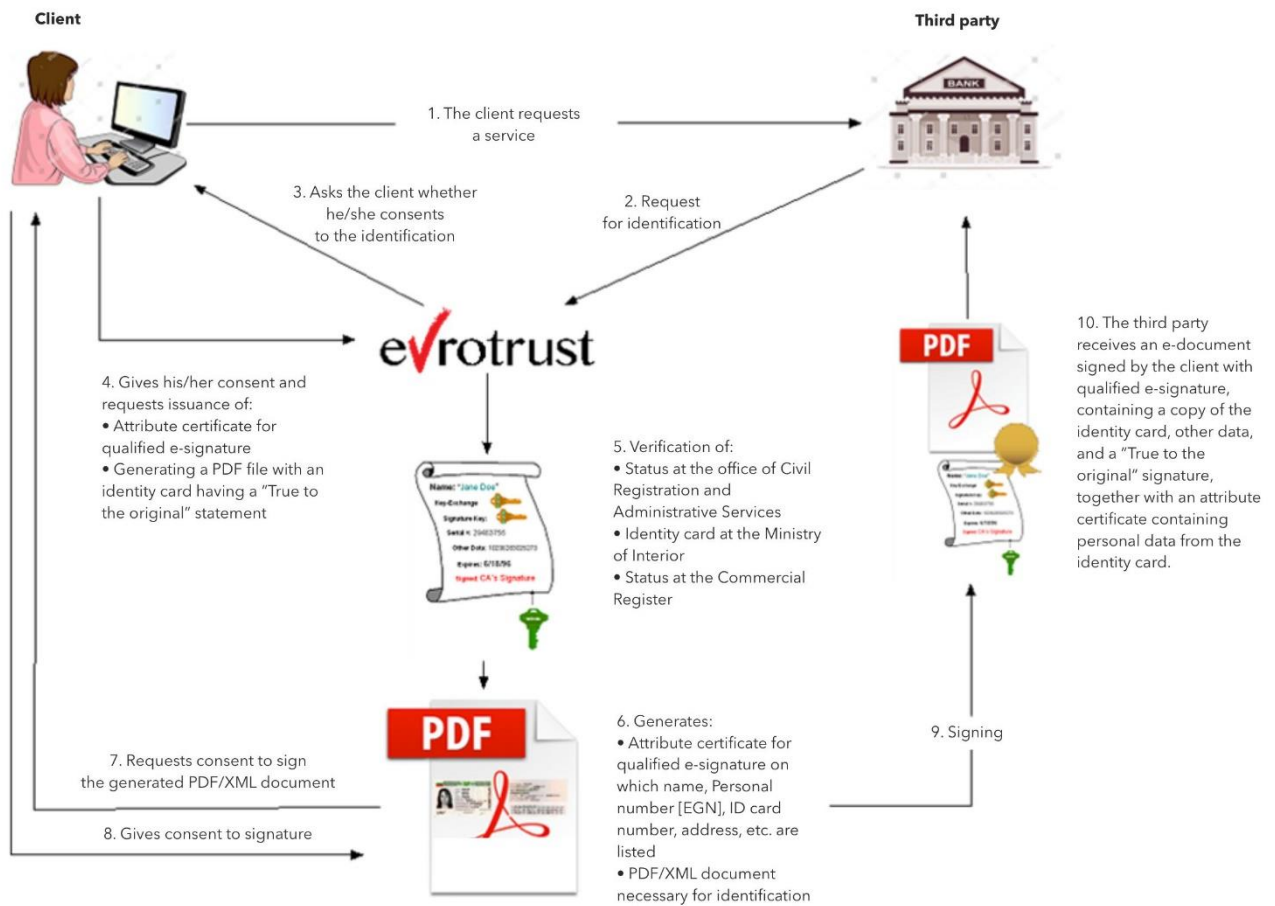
Client

Third party

BANK

1. The client requests a service

2. Request for identification

3. Asks the client whether he/she consents to the identification

evrotrust

4. Gives his/her consent and requests issuance of:
• Attribute certificate for qualified e-signature
• Generating a PDF file with an identity card having a "True to the original" statement

Name: "Jane Doe"
Key-Exchange
Signature Key:
Serial #: 29483756
Other Data: 10236283629
Expires: 6/18/96
Signed CA's Signature

5. Verification of:
• Status at the office of Civil Registration and Administrative Services
• Identity card at the Ministry of Interior
• Status at the Commercial Register

PDF

10. The third party receives an e-document signed by the client with qualified e-signature, containing a copy of the identity card, other data, and a "True to the original" signature, together with an attribute certificate containing personal data from the identity card.

PDF

6. Generates:
• Attribute certificate for qualified e-signature on which name, Personal number [EGN], ID card number, address, etc. are listed
• PDF/XML document necessary for identification

7. Requests consent to sign the generated PDF/XML document

8. Gives consent to signature

9. Signing